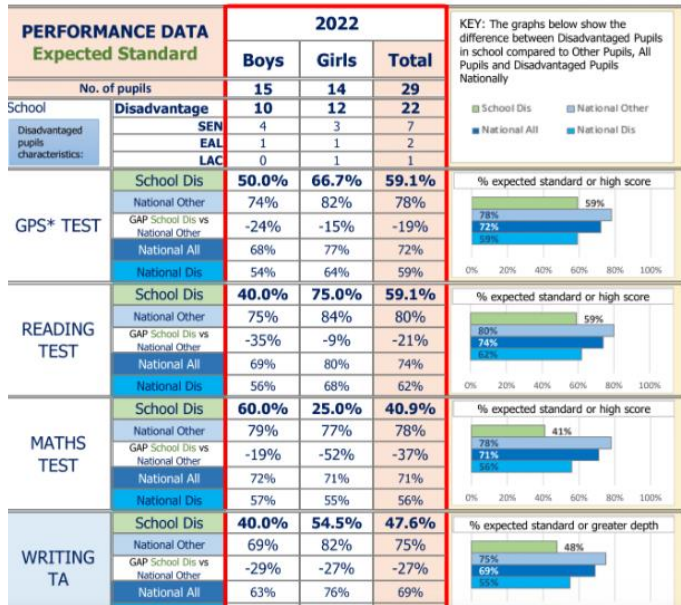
| PERFORMANCE DATA Expected Standard | | 2022 Boys | Girls | Total |
|---|---|---|---|---|
| | No. of pupils | 15 | 14 | 29 |
| School | Disadvantage | 10 | 12 | 22 |
| Disadvantaged pupils characteristics: | SEN | 4 | 3 | 7 |
| | EAL | 1 | 1 | 2 |
| | LAC | 0 | 1 | 1 |
| GPS* TEST | School Dis | 50.0% | 66.7% | 59.1% |
| | National Other | 74% | 82% | 78% |
| | GAP School Dis vs National Other | -24% | -15% | -19% |
| | National All | 68% | 77% | 72% |
| | National Dis | 54% | 64% | 59% |
| READING TEST | School Dis | 40.0% | 75.0% | 59.1% |
| | National Other | 75% | 84% | 80% |
| | GAP School Dis vs National Other | -35% | -9% | -21% |
| | National All | 69% | 80% | 74% |
| | National Dis | 56% | 68% | 62% |
| MATHS TEST | School Dis | 60.0% | 25.0% | 40.9% |
| | National Other | 79% | 77% | 78% |
| | GAP School Dis vs National Other | -19% | -52% | -37% |
| | National All | 72% | 71% | 71% |
| | National Dis | 57% | 55% | 56% |
| WRITING TA | School Dis | 40.0% | 54.5% | 47.6% |
| | National Other | 69% | 82% | 75% |
| | GAP School Dis vs National Other | -29% | -27% | -27% |
| | National All | 63% | 76% | 69% |

KEY: The graphs below show the difference between Disadvantaged Pupils in school compared to Other Pupils, All Pupils and Disadvantaged Pupils Nationally

School Dis
National Other
National All
National Dis

% expected standard or high score
59%
78%
72%
59%
0% 20% 40% 60% 80% 100%

% expected standard or high score
59%
80%
74%
62%
0% 20% 40% 60% 80% 100%

% expected standard or high score
41%
78%
71%
56%
0% 20% 40% 60% 80% 100%

% expected standard or greater depth
48%
75%
69%
55%